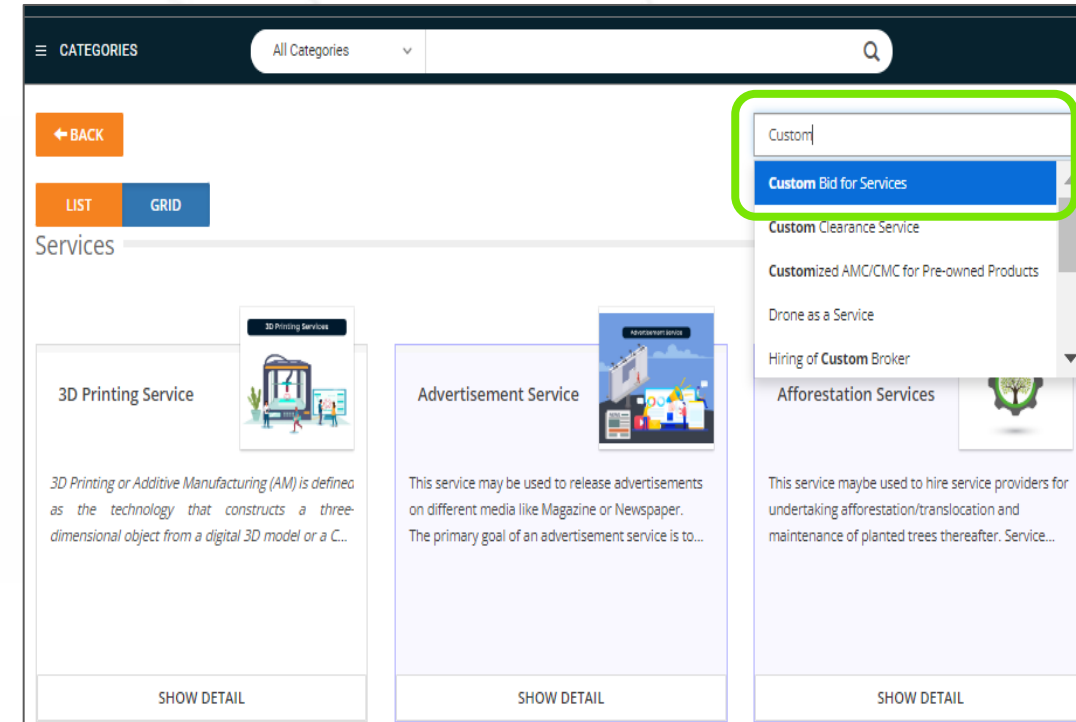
≡ CATEGORIES

All Categories

BACK

Custom

Custom Bid for Services

Custom Clearance Service

Customized AMC/CMC for Pre-owned Products

Drone as a Service

Hiring of Custom Broker

LIST

GRID

Services

3D Printing Services

3D Printing Service

3D Printing or Additive Manufacturing (AM) is defined as the technology that constructs a three-dimensional object from a digital 3D model or a C...

SHOW DETAIL

Advertisement Service

Advertisement Service

This service may be used to release advertisements on different media like Magazine or Newspaper. The primary goal of an advertisement service is to...

SHOW DETAIL

Afforestation Services

This service maybe used to hire service providers for undertaking afforestation/translocation and maintenance of planted trees thereafter. Service...

SHOW DETAIL